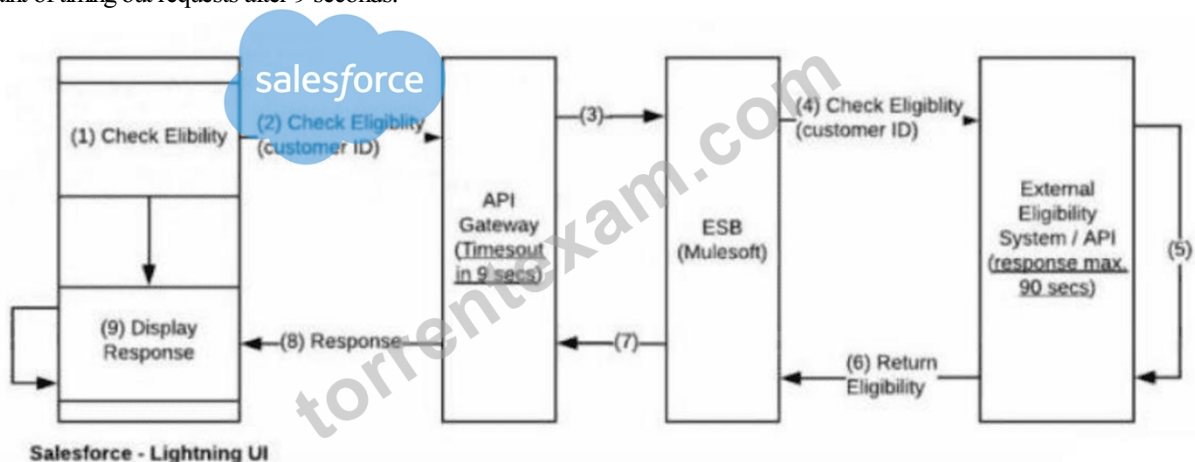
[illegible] of timing out requests after 9 seconds.

salesforce

(1) Check Elibility

(2) Check Eligiblity (customer ID)

(3)

(4) Check Eligiblity (customer ID)

API Gateway (Timesout in 9 secs)

ESB (Mulesoft)

External Eligibility System / API (response max. 90 secs)

(5)

(9) Display Response

(8) Response

(7)

(6) Return Eligibility

Salesforce - Lightning UI

torrentexam.com